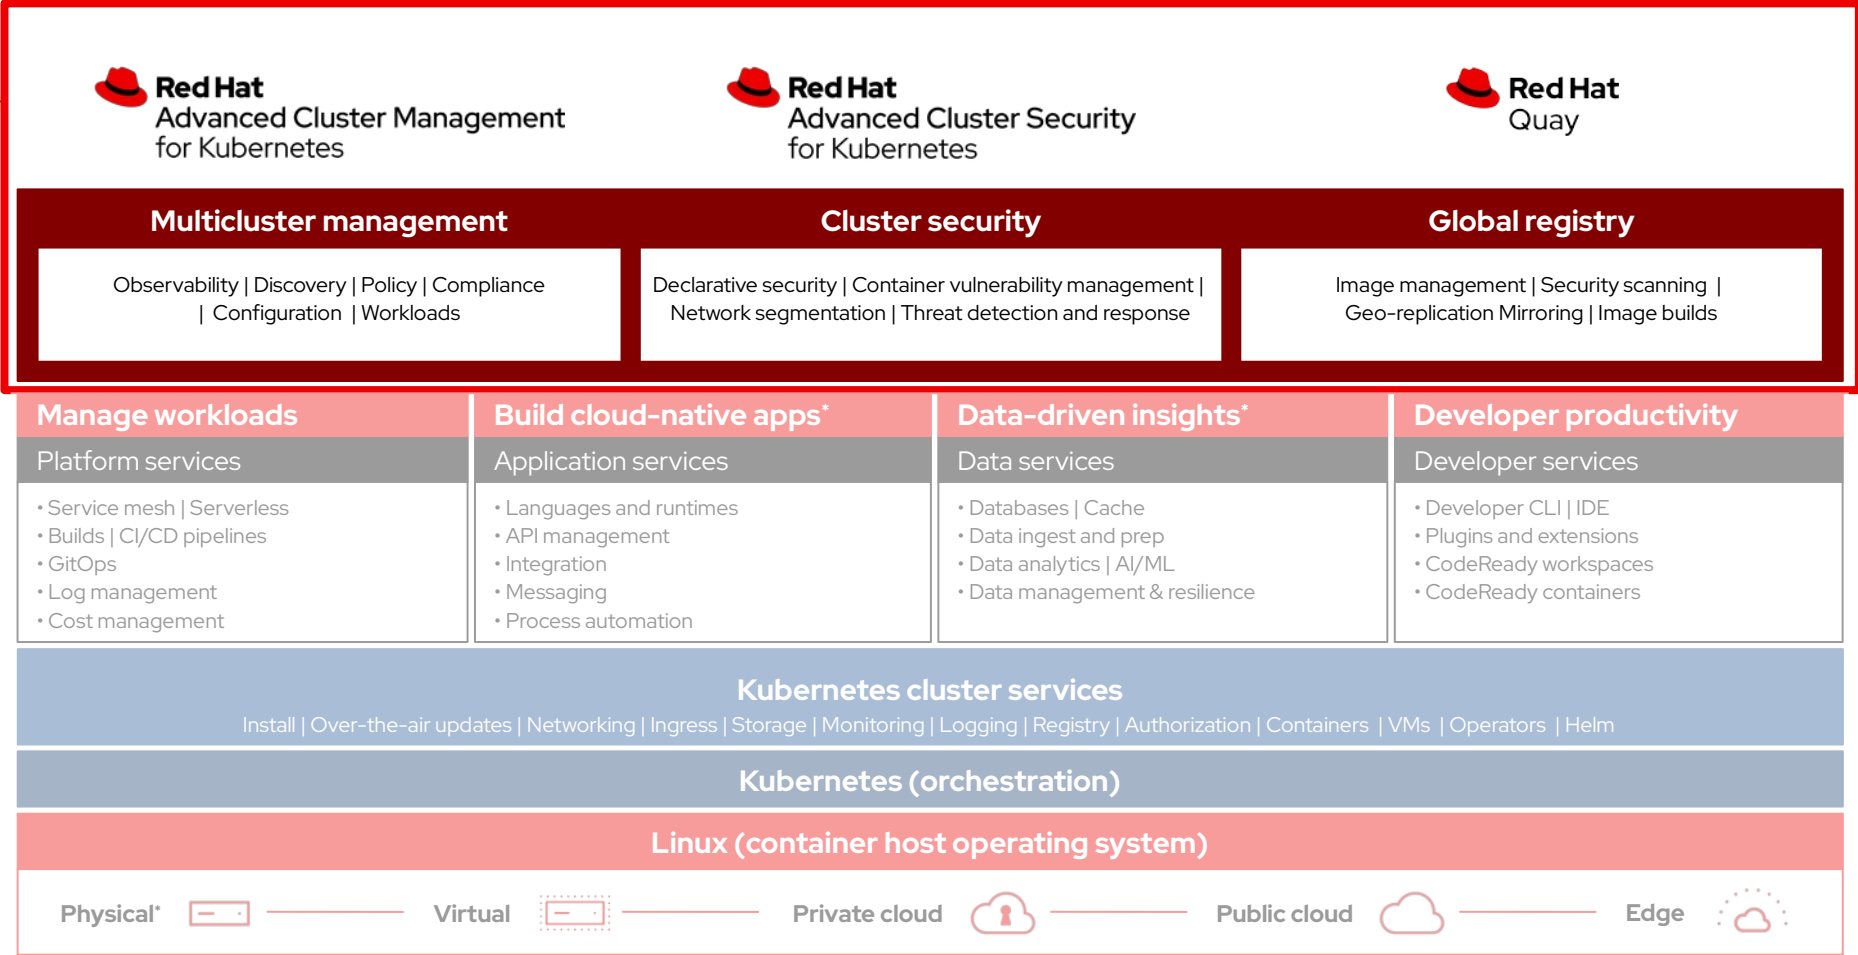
Red Hat
Advanced Cluster Management for Kubernetes

Red Hat
Advanced Cluster Security for Kubernetes

Red Hat
Quay

Multicluster management

Observability | Discovery | Policy | Compliance | Configuration | Workloads

Cluster security

Declarative security | Container vulnerability management | Network segmentation | Threat detection and response

Global registry

Image management | Security scanning | Geo-replication Mirroring | Image builds

Manage workloads

Platform services

• Service mesh | Serverless
• Builds | CI/CD pipelines
• GitOps
• Log management
• Cost management

Build cloud-native apps*

Application services

• Languages and runtimes
• API management
• Integration
• Messaging
• Process automation

Data-driven insights*

Data services

• Databases | Cache
• Data ingest and prep
• Data analytics | AI/ML
• Data management & resilience

Developer productivity

Developer services

• Developer CLI | IDE
• Plugins and extensions
• CodeReady workspaces
• CodeReady containers

Kubernetes cluster services

Install | Over-the-air updates | Networking | Ingress | Storage | Monitoring | Logging | Registry | Authorization | Containers | VMs | Operators | Helm

Kubernetes (orchestration)

Linux (container host operating system)

Physical* Virtual Private cloud Public cloud Edge